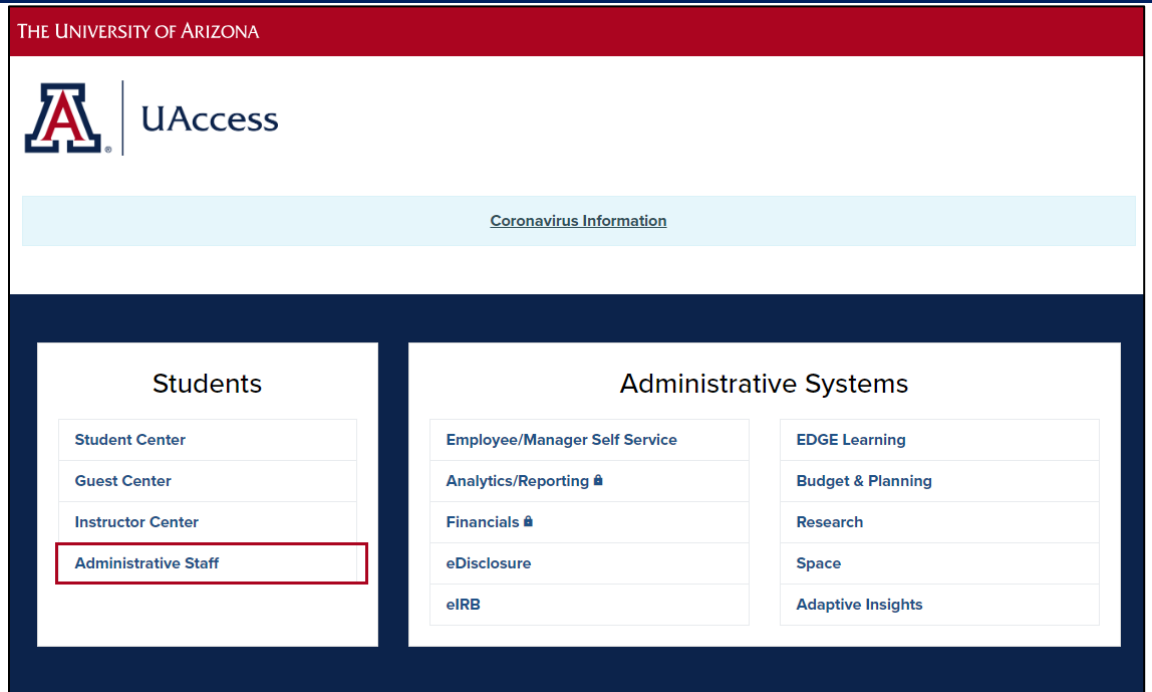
THE UNIVERSITY OF ARIZONA

UAccess

Coronavirus Information

Students

Student Center

Guest Center

Instructor Center

Administrative Staff

Administrative Systems

Employee/Manager Self Service

Analytics/Reporting

Financials

eDisclosure

eIRB

EDGE Learning

Budget & Planning

Research

Space

Adaptive Insights